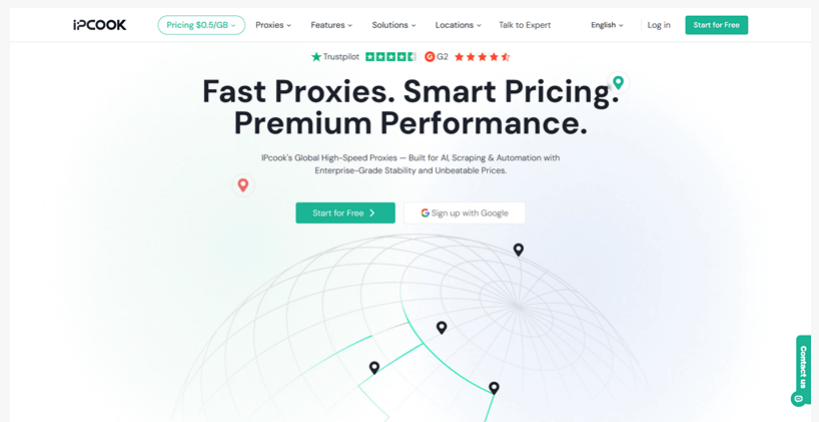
iPCOOK Pricing $0.5/GB Proxies Features Solutions Locations Talk to Expert English Log in Start for Free

Trustpilot G2

Fast Proxies. Smart Pricing. Premium Performance.

IPcook's Global High-Speed Proxies — Built for AI, Scraping & Automation with Enterprise-Grade Stability and Unbeatable Prices.

Start for Free

Sign up with Google

Contact us